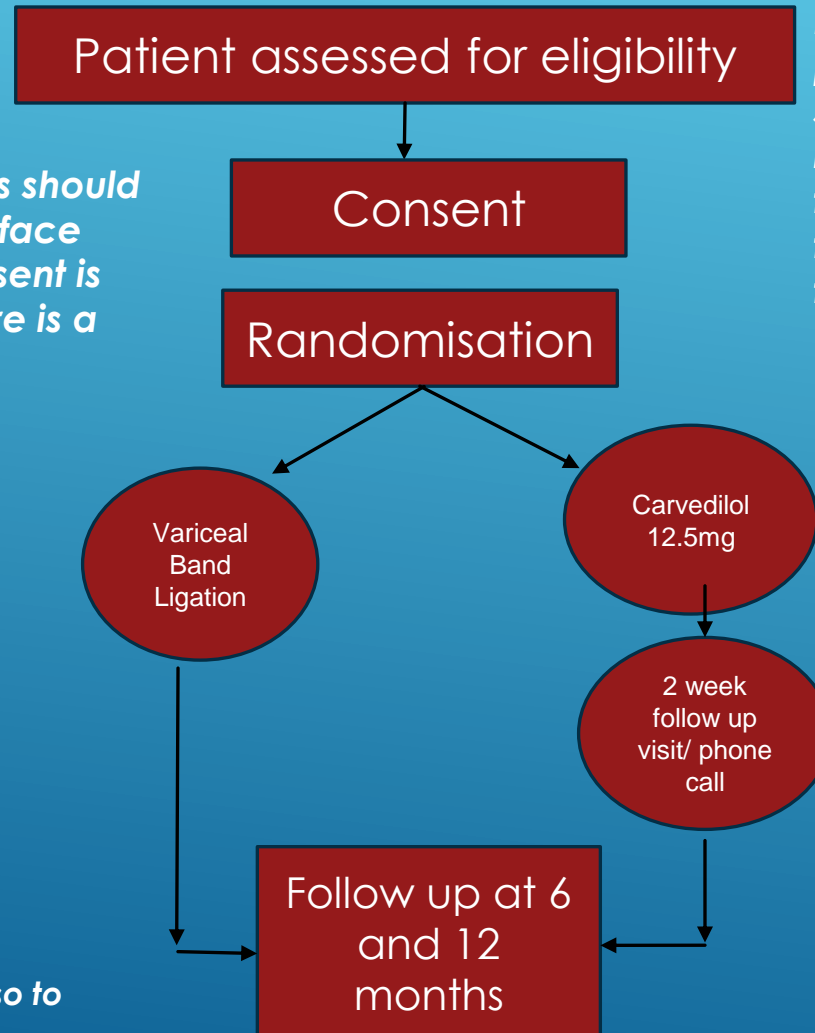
Patient assessed for eligibility

s should
face
sent is
re is a

Consent

Randomisation

Variceal Band Ligation

Carvedilol 12.5mg

2 week follow up visit/ phone call

Follow up at 6 and 12 months

so to